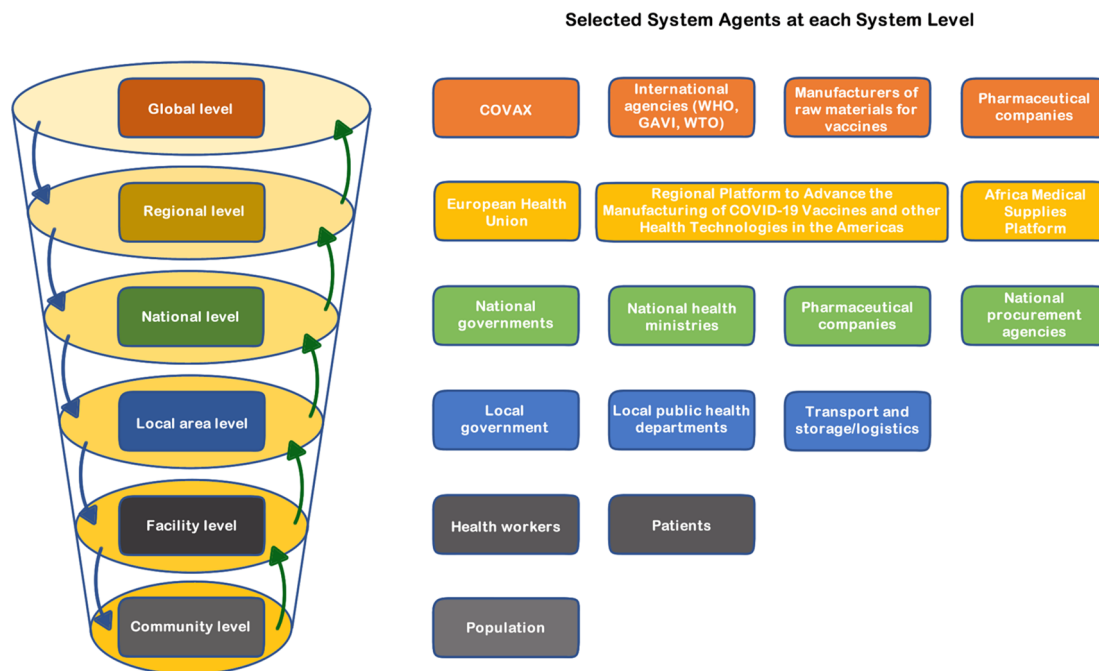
Selected System Agents at each System Level

Global level

Regional level

National level

Local area level

Facility level

Community level

COVAX

International agencies (WHO, GAVI, WTO)

Manufacturers of raw materials for vaccines

Pharmaceutical companies

European Health Union

Regional Platform to Advance the Manufacturing of COVID-19 Vaccines and other Health Technologies in the Americas

Africa Medical Supplies Platform

National governments

National health ministries

Pharmaceutical companies

National procurement agencies

Local government

Local public health departments

Transport and storage/logistics

Health workers

Patients

Population